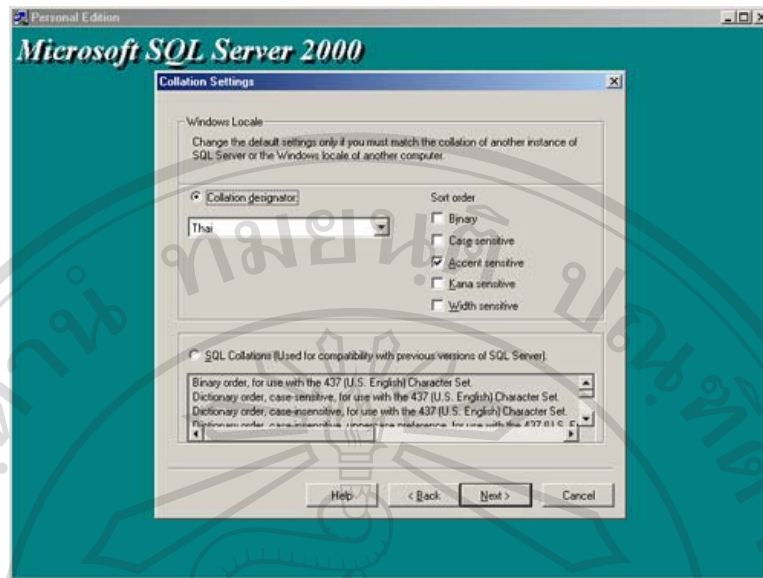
Personal Edition

Microsoft SQL Server 2000

Collation Settings

Windows Locale

Change the default settings only if you must match the collation of another instance of SQL Server or the Windows locale of another computer.

Collation designator:

Thai

Sort order

Binary

Case sensitive

Accent sensitive

Kana sensitive

Width sensitive

SQL Collations (Used for compatibility with previous versions of SQL Server).

Binary order, for use with the 437 (U.S. English) Character Set.
Dictionary order, case-sensitive, for use with the 437 (U.S. English) Character Set.
Dictionary order, case-insensitive, for use with the 437 (U.S. English) Character Set.
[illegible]

Help

< Back

Next >

Cancel

มหาวิทยาลัยเชียงใหม่